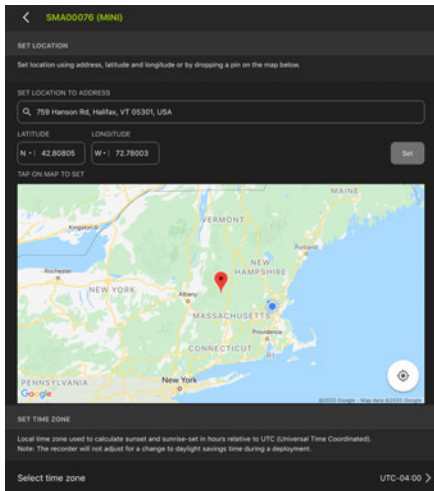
SMA00076 (MINI)

SET LOCATION

Set location using address, latitude and longitude or by dropping a pin on the map below.

SET LOCATION TO ADDRESS

759 Hanson Rd, Halifax, VT 05301, USA

LATITUDE

N 42.80805

LONGITUDE

W 72.78003

Set

TAP ON MAP TO SET

MAINE

VERMONT

Kingston

Rochester

NEW YORK

Albany

NEW HAMPSHIRE

MASSACHUSETTS

Providence

CONNECTICUT

RI

PENNSYLVANIA

New York

Google

©2020 Google · Map data ©2020 Google

SET TIME ZONE

Local time zone used to calculate sunset and sunrise-set in hours relative to UTC (Universal Time Coordinated).
Note: The recorder will not adjust for a change to daylight savings time during a deployment.

Select time zone

UTC-04:00